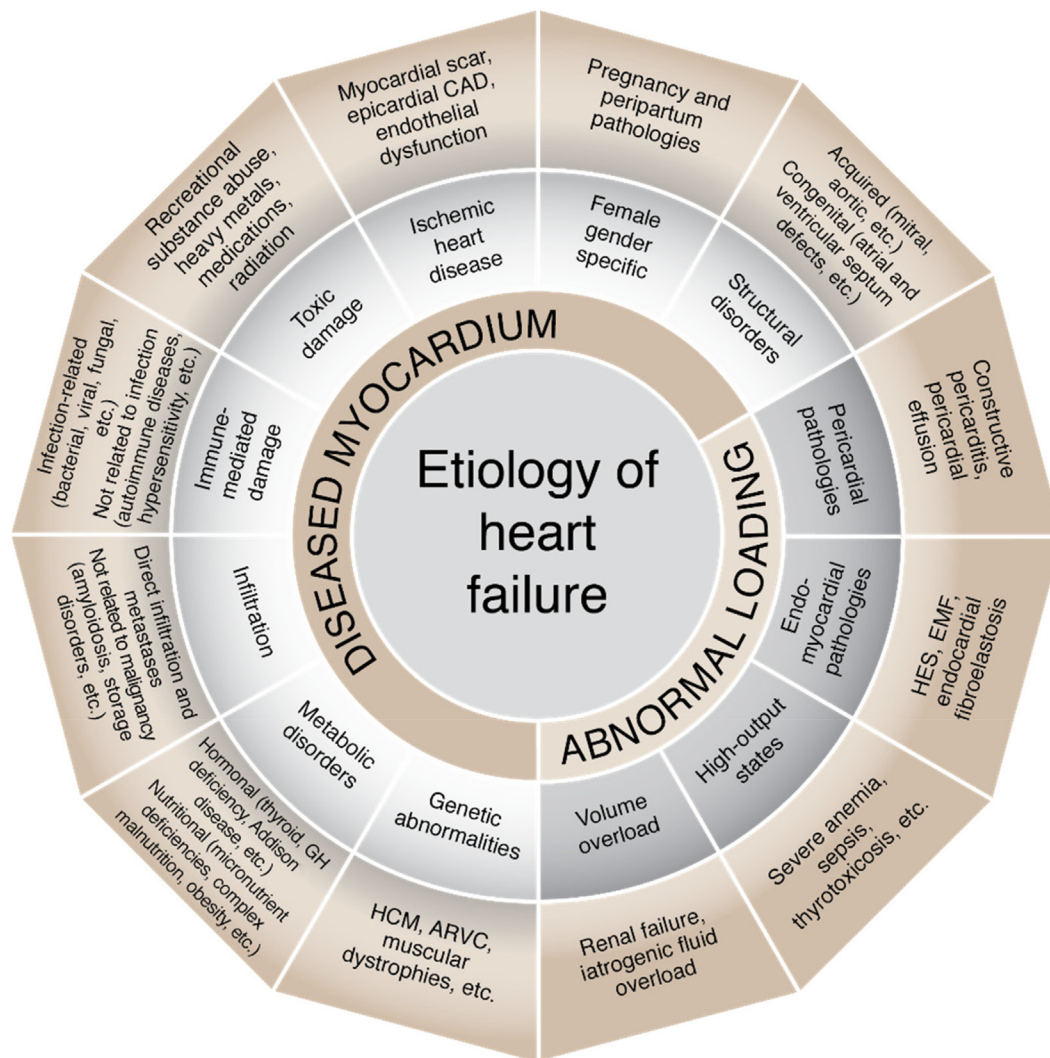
Etiology of heart failure

DISEASED MYOCARDIUM

ABNORMAL LOADING

Ischemic heart disease

Myocardial scar, epicardial CAD, endothelial dysfunction

Female gender specific

Pregnancy and peripartum pathologies

Structural disorders

Acquired (mitral, aortic, etc.) Congenital (atrial and ventricular septum defects, etc.)

Pericardial pathologies

Constructive pericarditis, pericardial effusion

Endo-myocardial pathologies

HES, EMF, endocardial fibroelastosis

High-output states

Severe anemia, sepsis, thyrotoxicosis, etc.

Volume overload

Renal failure, iatrogenic fluid overload

Genetic abnormalities

HCM, ARVC, muscular dystrophies, etc.

Metabolic disorders

Hormonal (thyroid, GH deficiency, Addison disease, etc.) Nutritional (micronutrient deficiencies, complex malnutrition, obesity, etc.)

Infiltration

Direct infiltration and metastases Not related to malignancy (amyloidosis, storage disorders, etc.)

Immune-mediated damage

Infection-related (bacterial, viral, fungal, etc.) Not related to infection (autoimmune diseases, hypersensitivity, etc.)

Toxic damage

Recreational substance abuse, heavy metals, medications, radiation